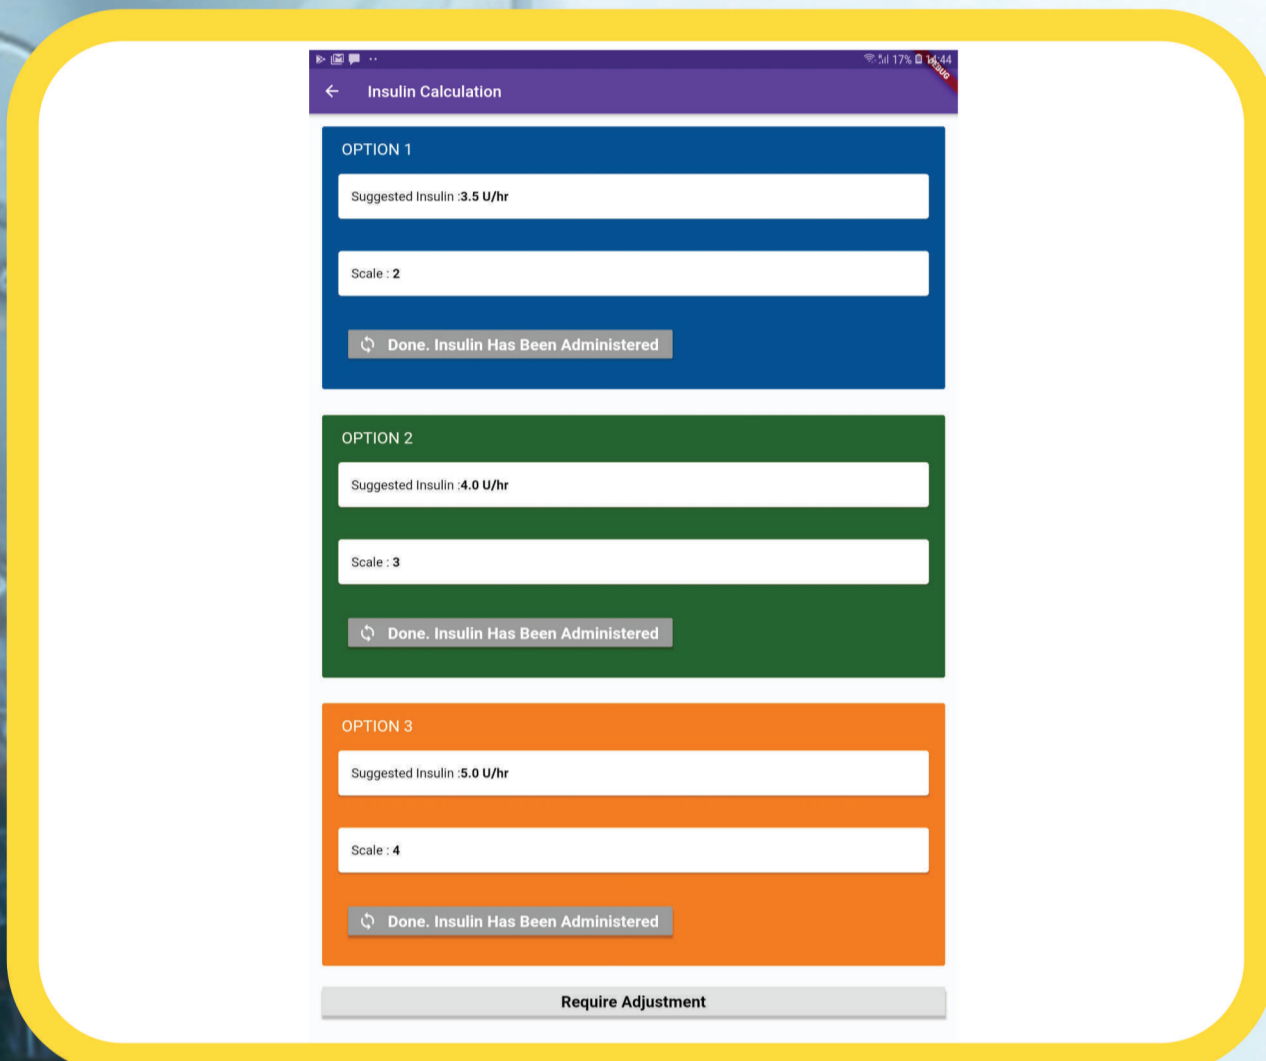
17% 14:44
DEBUG

Insulin Calculation

OPTION 1

Suggested Insulin :3.5 U/hr

Scale : 2

Done. Insulin Has Been Administered

OPTION 2

Suggested Insulin :4.0 U/hr

Scale : 3

Done. Insulin Has Been Administered

OPTION 3

Suggested Insulin :5.0 U/hr

Scale : 4

Done. Insulin Has Been Administered

Require Adjustment